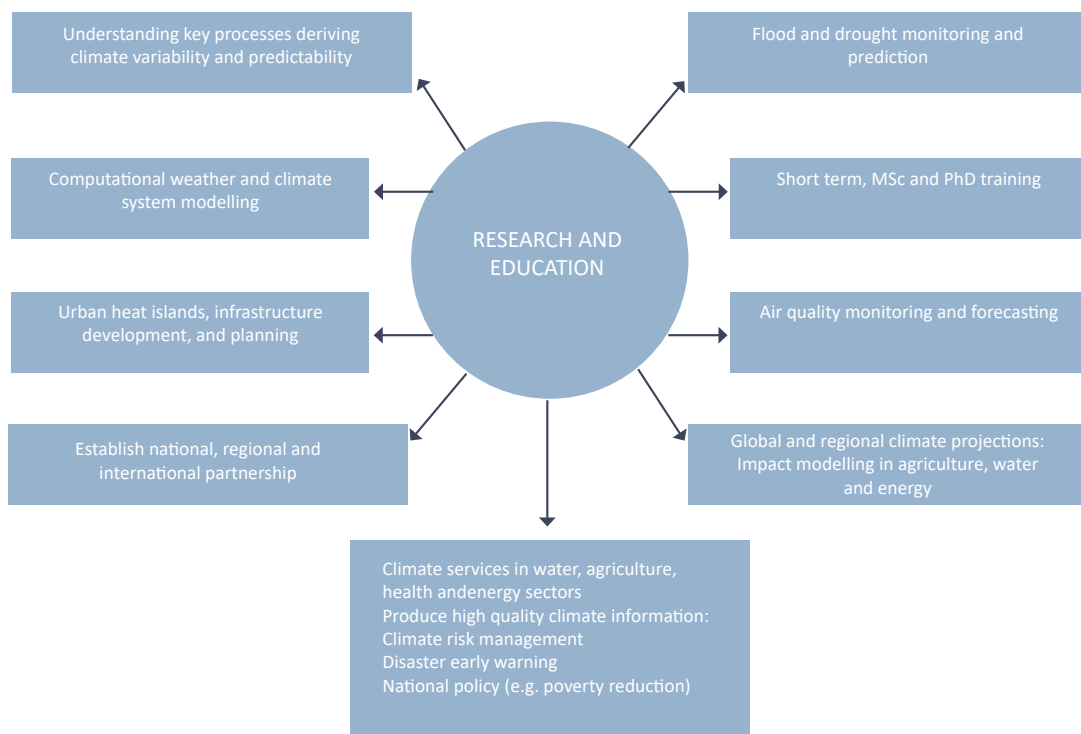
RESEARCH AND EDUCATION

Understanding key processes deriving climate variability and predictability

Flood and drought monitoring and prediction

Computational weather and climate system modelling

Short term, MSc and PhD training

Urban heat islands, infrastructure development, and planning

Air quality monitoring and forecasting

Establish national, regional and international partnership

Global and regional climate projections: Impact modelling in agriculture, water and energy

Climate services in water, agriculture, health andenergy sectors
Produce high quality climate information:
Climate risk management
Disaster early warning
National policy (e.g. poverty reduction)